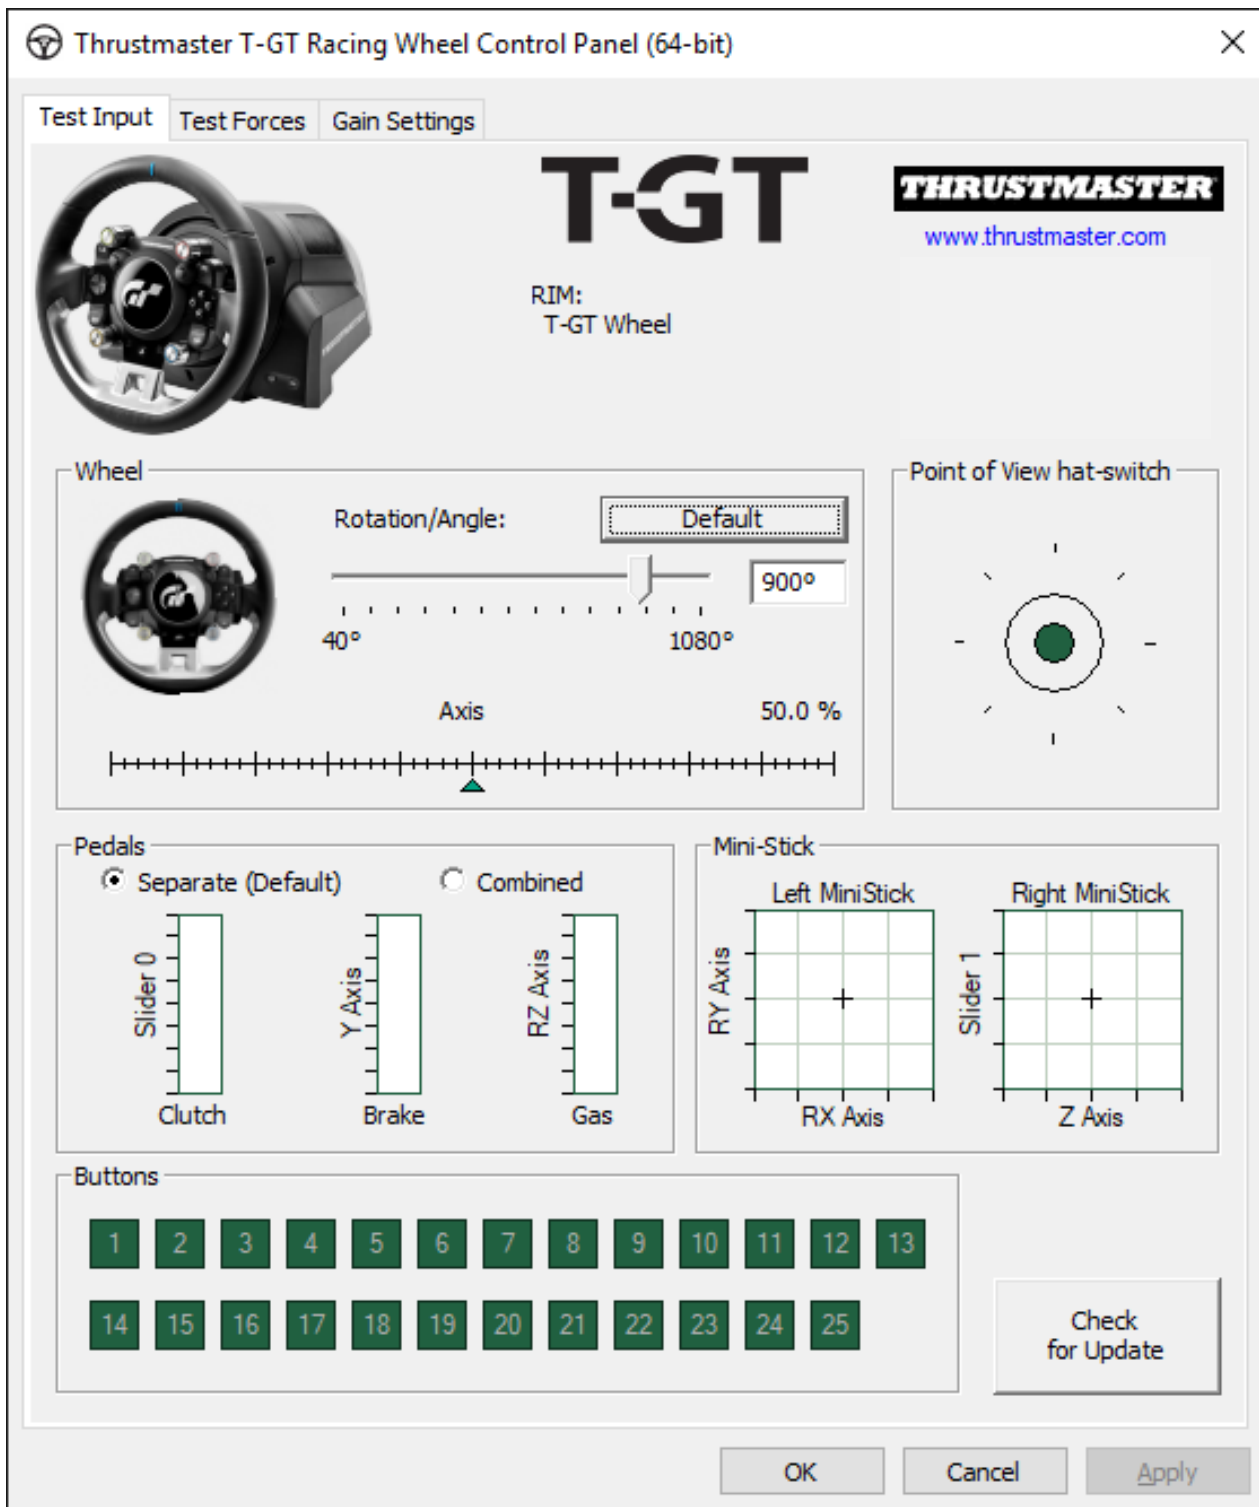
Thrustmaster T-GT Racing Wheel Control Panel (64-bit)

Test Input | Test Forces | Gain Settings

T-GT

THRUSTMASTER
www.thrustmaster.com

RIM:
T-GT Wheel

Wheel

Rotation/Angle:

Default

900°

40°

1080°

Axis

50.0 %

Point of View hat-switch

Pedals

Separate (Default)

Combined

Slider 0

Y Axis

RZ Axis

Clutch

Brake

Gas

Mini-Stick

Left MiniStick

Right MiniStick

RY Axis

Slider 1

RX Axis

Z Axis

Buttons

1 2 3 4 5 6 7 8 9 10 11 12 13

14 15 16 17 18 19 20 21 22 23 24 25

Check for Update

OK

Cancel

Apply